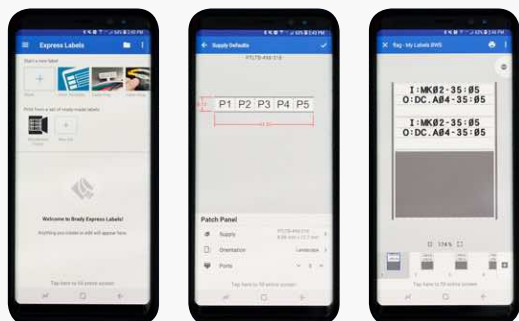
Express Labels

Start a new label

Print from a set of ready-made labels

Welcome to Brady Express Labels!

Supply Defaults

P1 P2 P3 P4 P5

Patch Panel

Supply

Orientation

Ports

I:MK02-35:05
O:DC.A04-35:05

I:MK02-35:05
O:DC.A04-35:05